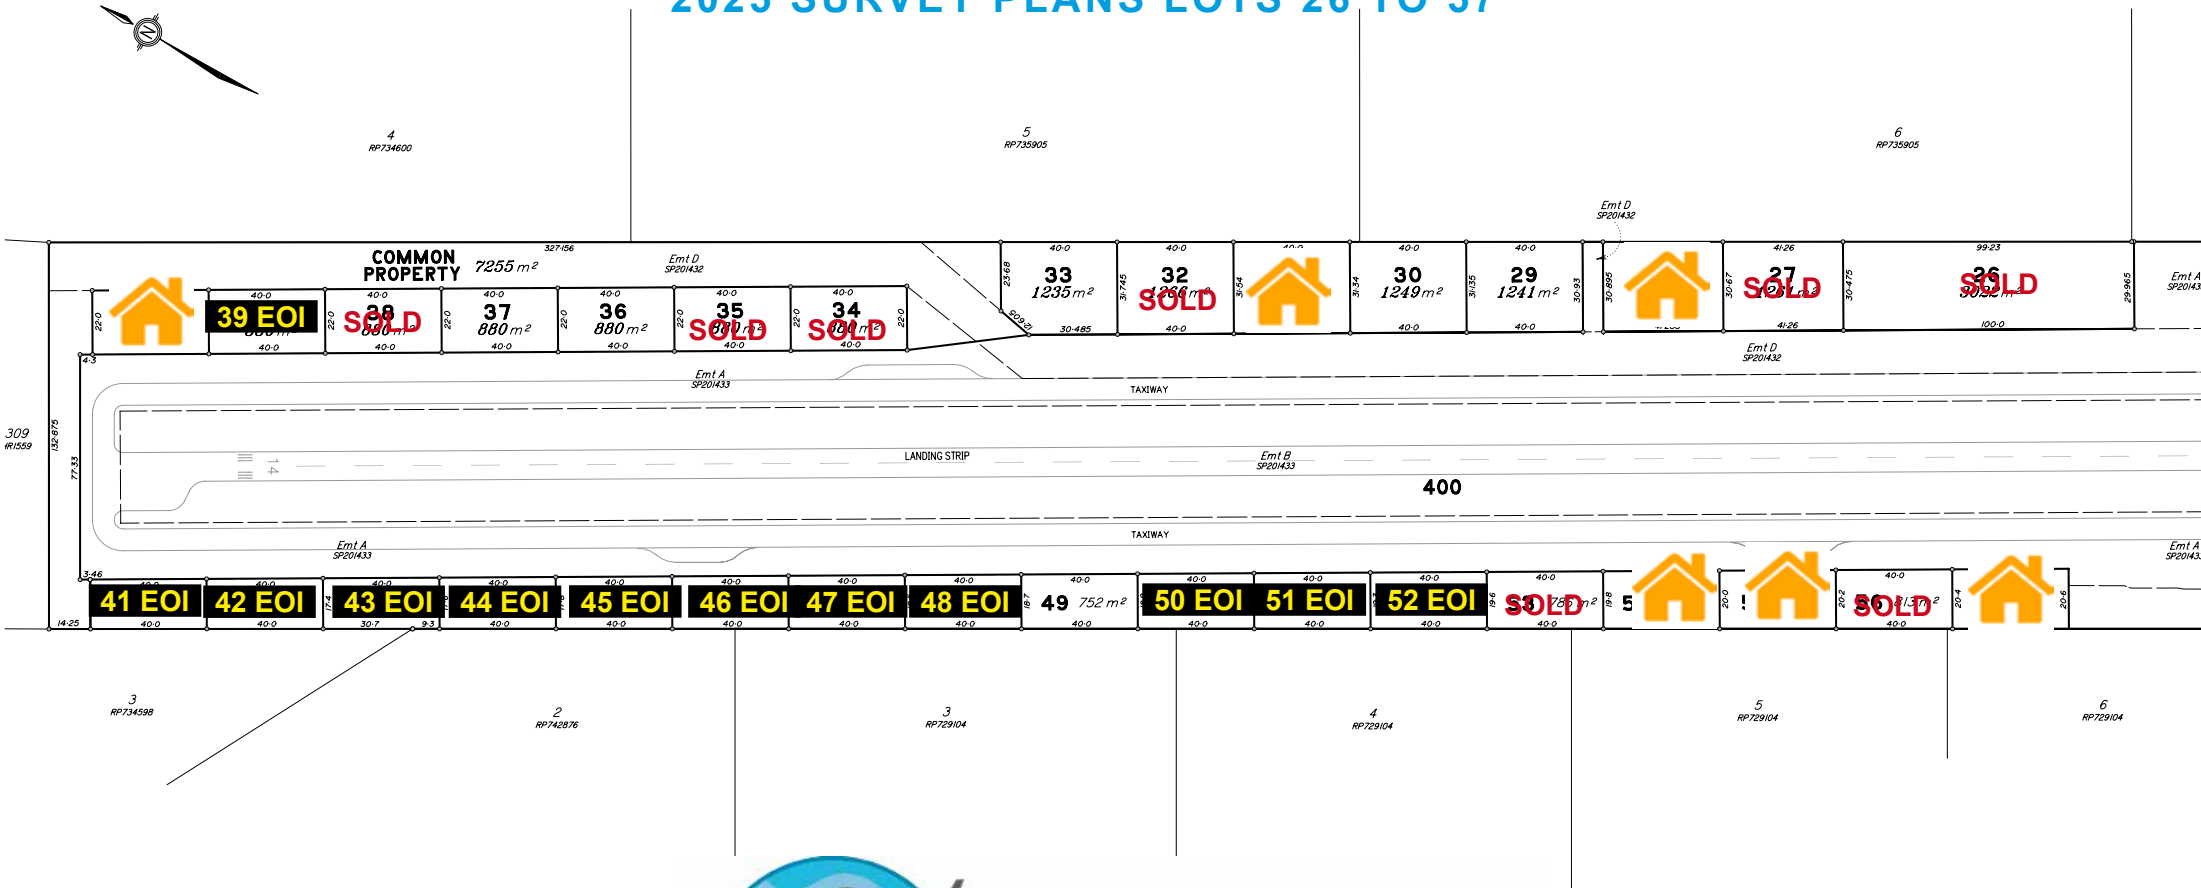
2023 SURVEY PLANS LOTS 26 TO 37

4
RP734600

5
RP735905

6
RP735905

Emt D
SP201432

COMMON PROPERTY 7255 $m^2$
327·156
Emt D
SP201432

40·0
33
1235 $m^2$
23·68
30·485

40·0
32
SOLD
31·745
40·0

31·54

40·0
30
1249 $m^2$
31·34
40·0

40·0
29
1241 $m^2$
31·35
30·93
40·0

30·895

41·26
27
SOLD
30·67
41·26

99·23
26
SOLD
30·475
29·965
100·0

Emt A
SP20143

22·0
39 EOI
40·0
40·0

40·0
38
SOLD
22·0
40·0

40·0
37
880 $m^2$
22·0
40·0

40·0
36
880 $m^2$
22·0
40·0

40·0
35
SOLD
22·0
40·0

40·0
34
SOLD
22·0
22·0
40·0

Emt D
SP201432

4·5
Emt A
SP201433
TAXIWAY

309
RP1559
132·875
77·33

14
LANDING STRIP
Emt B
SP201433
400

TAXIWAY
Emt A
SP201433
Emt A
SP20143

3·46
41 EOI
14·25
40·0
42 EOI
40·0
40·0
43 EOI
17·4
30·7
9·3
44 EOI
40·0
40·0
45 EOI
40·0
40·0
46 EOI
40·0
40·0
47 EOI
40·0
40·0
48 EOI
40·0
40·0
49 752 $m^2$
18·7
40·0
40·0
50 EOI
40·0
40·0
51 EOI
40·0
40·0
52 EOI
40·0
40·0
SOLD
19·6
40·0
19·8
5
20·0
40·0
SOLD
20·2
40·0
20·4
20·6

3
RP734598

2
RP742876

3
RP729104

4
RP729104

5
RP729104

6
RP729104